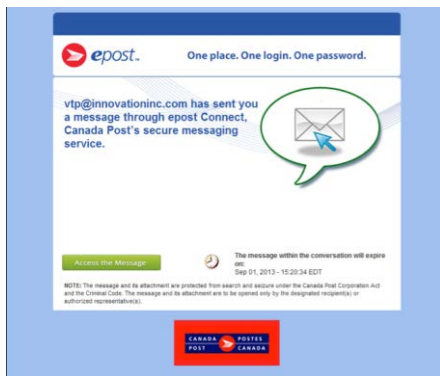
epost.

One place. One login. One password.

vtp@innovationinc.com has sent you a message through epost Connect, Canada Post's secure messaging service.

Access the Message

The message within the conversation will expire on:
Sep 01, 2013 - 15:20:34 EDT

NOTE: The message and its attachment are protected from search and seizure under the Canada Post Corporation Act and the Criminal Code. The message and its attachment are to be opened only by the designated recipient(s) or authorized representative(s).

CANADA POST POSTES CANADA